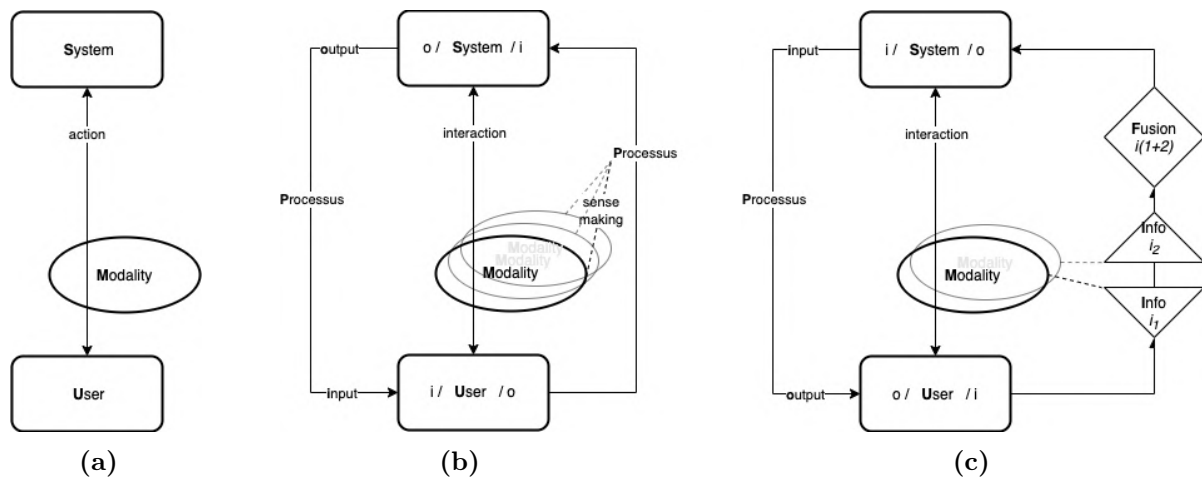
System

action

Modality

User

(a)

output

o / System / i

interaction

Processus

Processus

sense making

Modality

Modality

Modality

input

i / User / o

(b)

input

i / System / o

interaction

Fusion $i(1+2)$

Processus

Info $i_2$

Modality

Modality

Info $i_1$

output

o / User / i

(c)